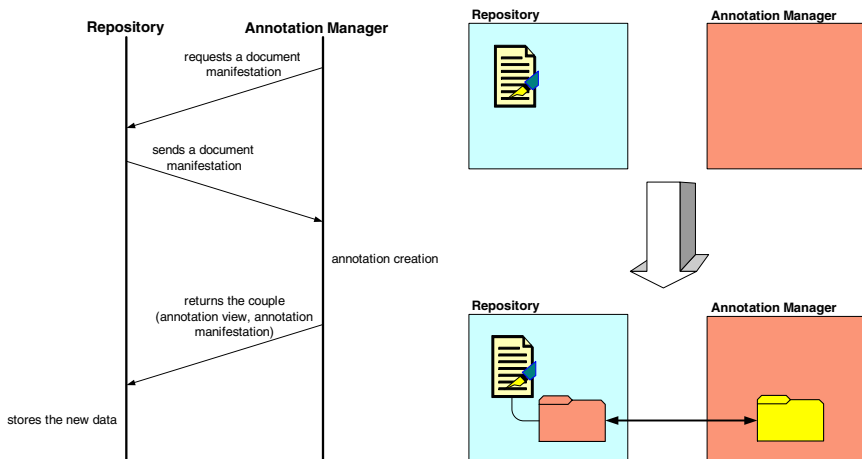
Repository

Annotation Manager

requests a document manifestation

sends a document manifestation

annotation creation

returns the couple (annotation view, annotation manifestation)

stores the new data

Repository

Annotation Manager

Repository

Annotation Manager